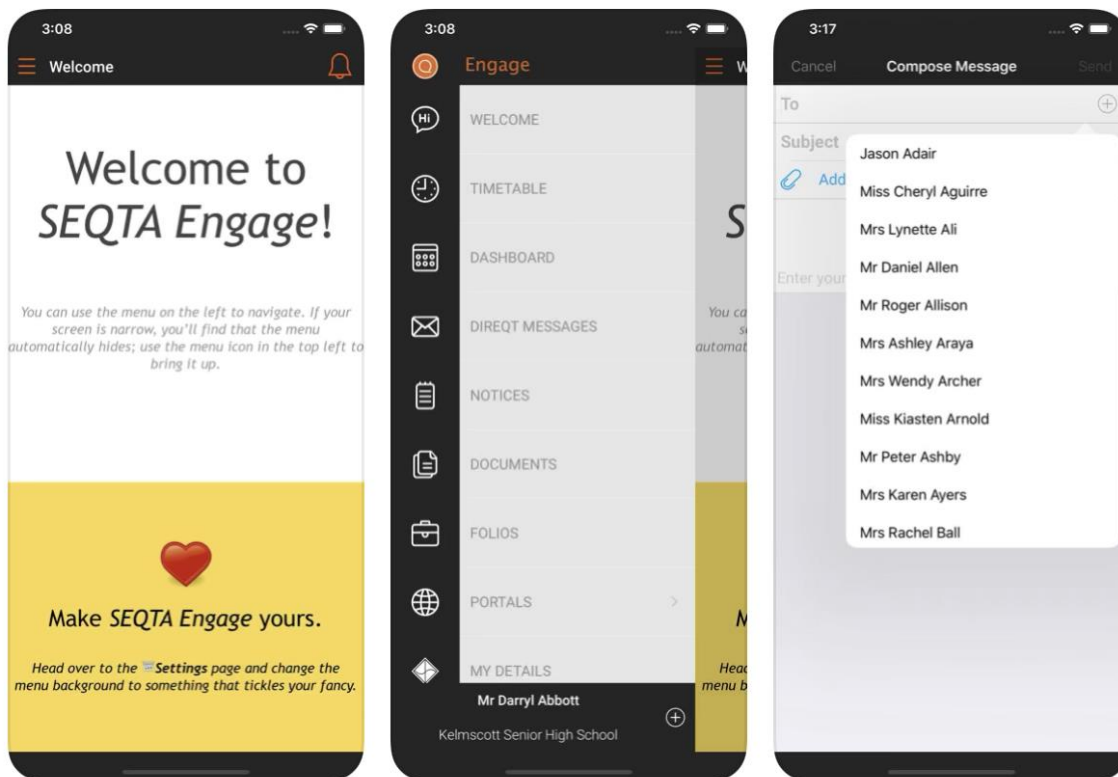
3:08

Welcome

Welcome to *SEQTA Engage*!

You can use the menu on the left to navigate. If your screen is narrow, you'll find that the menu automatically hides; use the menu icon in the top left to bring it up.

Make *SEQTA Engage* yours.

Head over to the **Settings** page and change the menu background to something that tickles your fancy.

3:08

Engage

Hi

WELCOME

TIMETABLE

DASHBOARD

DIREQT MESSAGES

NOTICES

DOCUMENTS

FOLIOS

PORTALS

MY DETAILS

Mr Darryl Abbott

Kelmscott Senior High School

W

S

You ca
s
automat

M

Head
menu b

3:17

Cancel

Compose Message

Send

To

Subject

Add

Enter your

Jason Adair

Miss Cheryl Aguirre

Mrs Lynette Ali

Mr Daniel Allen

Mr Roger Allison

Mrs Ashley Araya

Mrs Wendy Archer

Miss Kiasten Arnold

Mr Peter Ashby

Mrs Karen Ayers

Mrs Rachel Ball